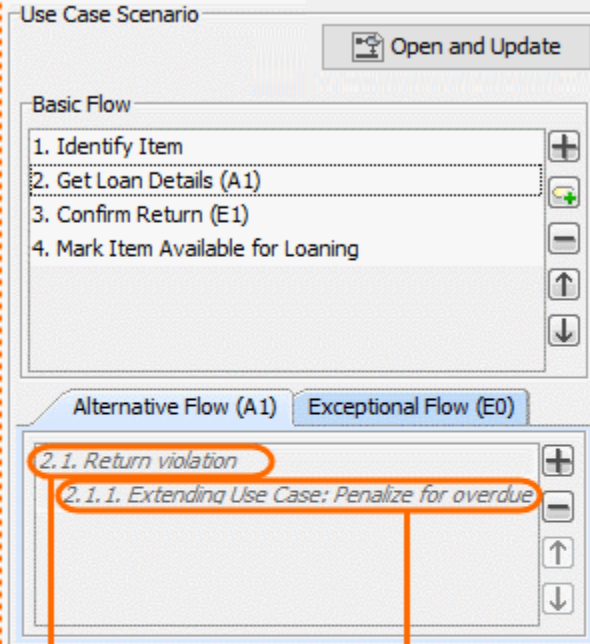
Use Case Scenario

Open and Update

Basic Flow

1. Identify Item
2. Get Loan Details (A1)
3. Confirm Return (E1)
4. Mark Item Available for Loaning

Alternative Flow (A1)

Exceptional Flow (E0)

2.1. Return violation
2.1.1. Extending Use Case: Penalize for overdue